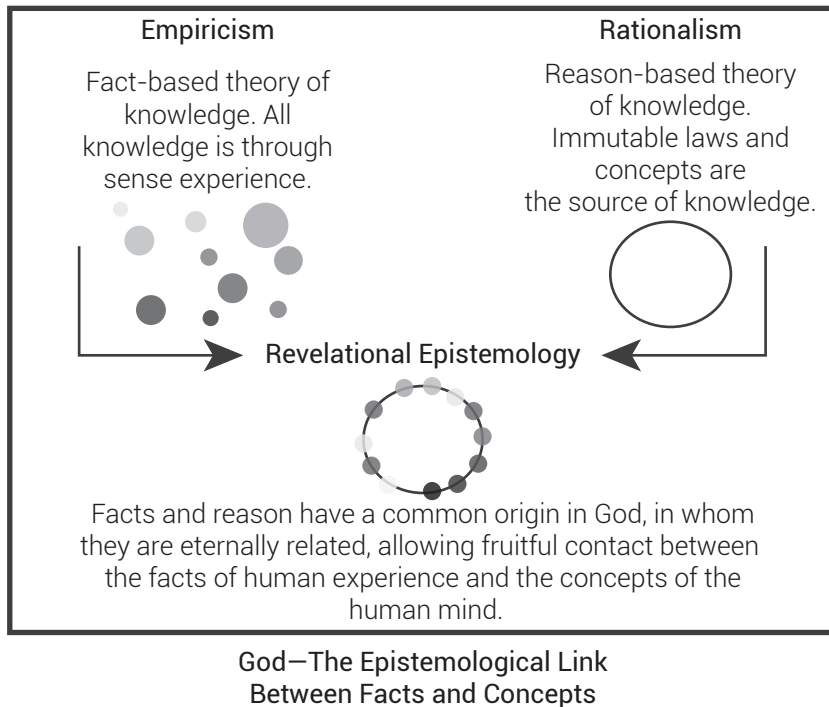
Empiricism

Fact-based theory of knowledge. All knowledge is through sense experience.

Rationalism

Reason-based theory of knowledge. Immutable laws and concepts are the source of knowledge.

Revelational Epistemology

Facts and reason have a common origin in God, in whom they are eternally related, allowing fruitful contact between the facts of human experience and the concepts of the human mind.

God—The Epistemological Link Between Facts and Concepts